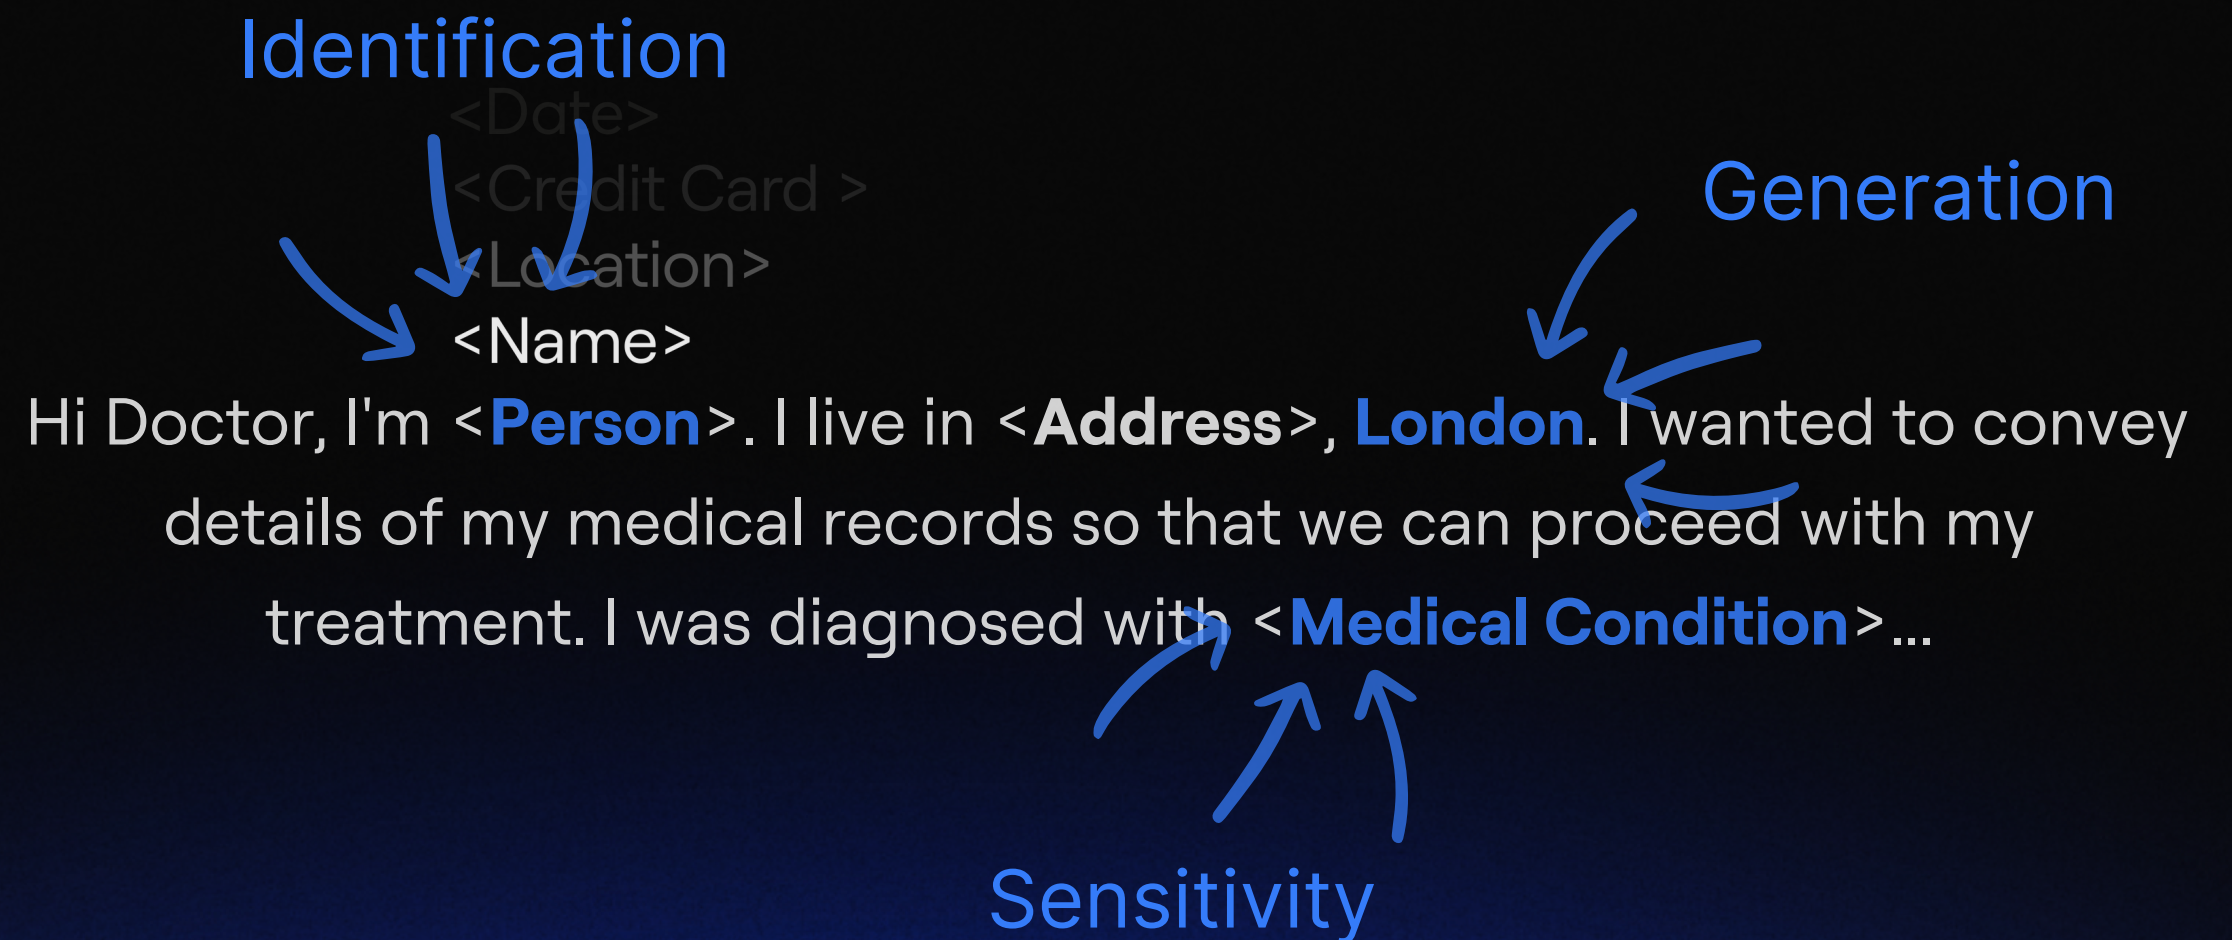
Identification

<Date>

<Credit Card >

<Location>

<Name>

Generation

Hi Doctor, I'm <Person>. I live in <Address>, London. I wanted to convey details of my medical records so that we can proceed with my treatment. I was diagnosed with <Medical Condition>...

Sensitivity